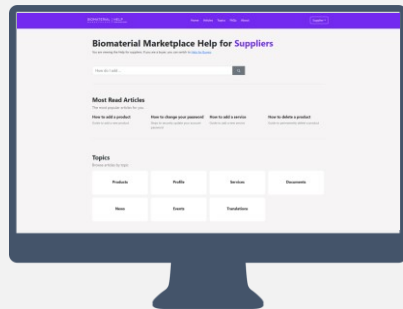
BIOMATERIAL | HELP

Home Articles Topics FAQs About

Suppliers

Biomaterial Marketplace Help for Suppliers

You are viewing the help for suppliers. If you are a buyer, you are invited to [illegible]

How do I add...

Most Read Articles

The most popular articles for you

How to add a product

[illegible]

How to change your password

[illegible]

How to add a service

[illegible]

How to delete a product

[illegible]

Topics

Browse articles by topic

Products

Profile

Services

Documents

News

Events

Translations